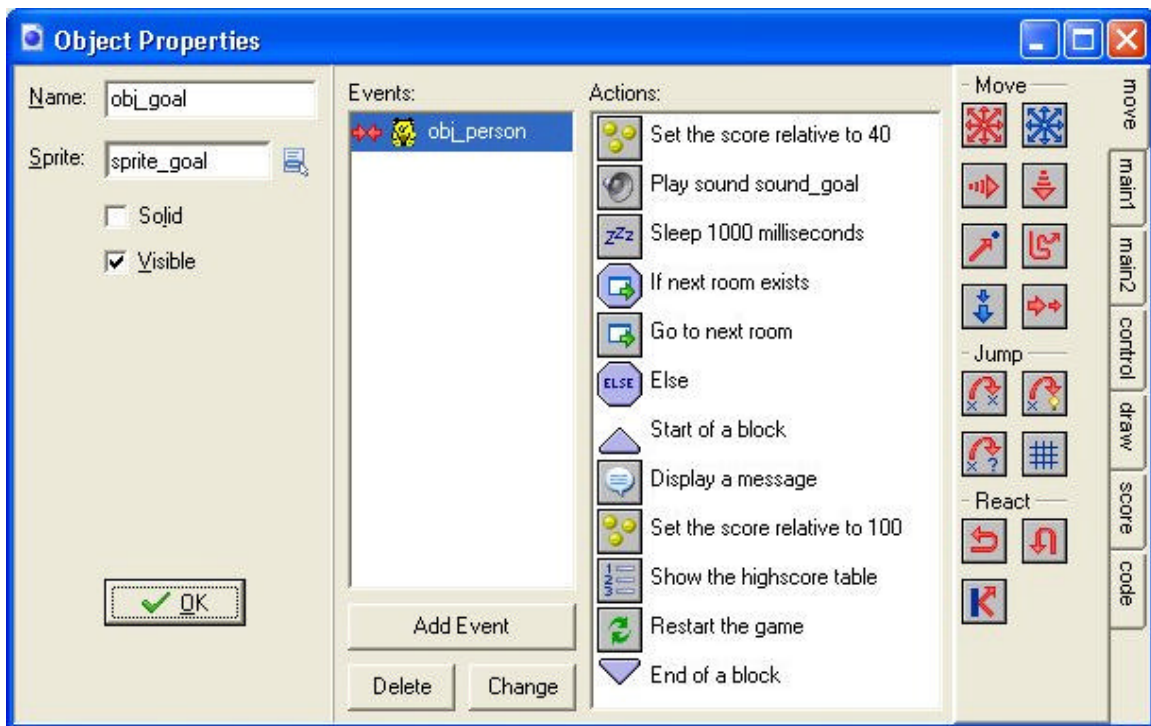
Object Properties

Name: obj_goal

Sprite: sprite_goal

Solid

Visible

OK

Events:

obj_person

Add Event

Delete

Change

Actions:

Set the score relative to 40

Play sound sound_goal

Sleep 1000 milliseconds

If next room exists

Go to next room

ELSE Else

Start of a block

Display a message

Set the score relative to 100

Show the highscore table

Restart the game

End of a block

Move

Jump

React

move

main1

main2

control

draw

score

code